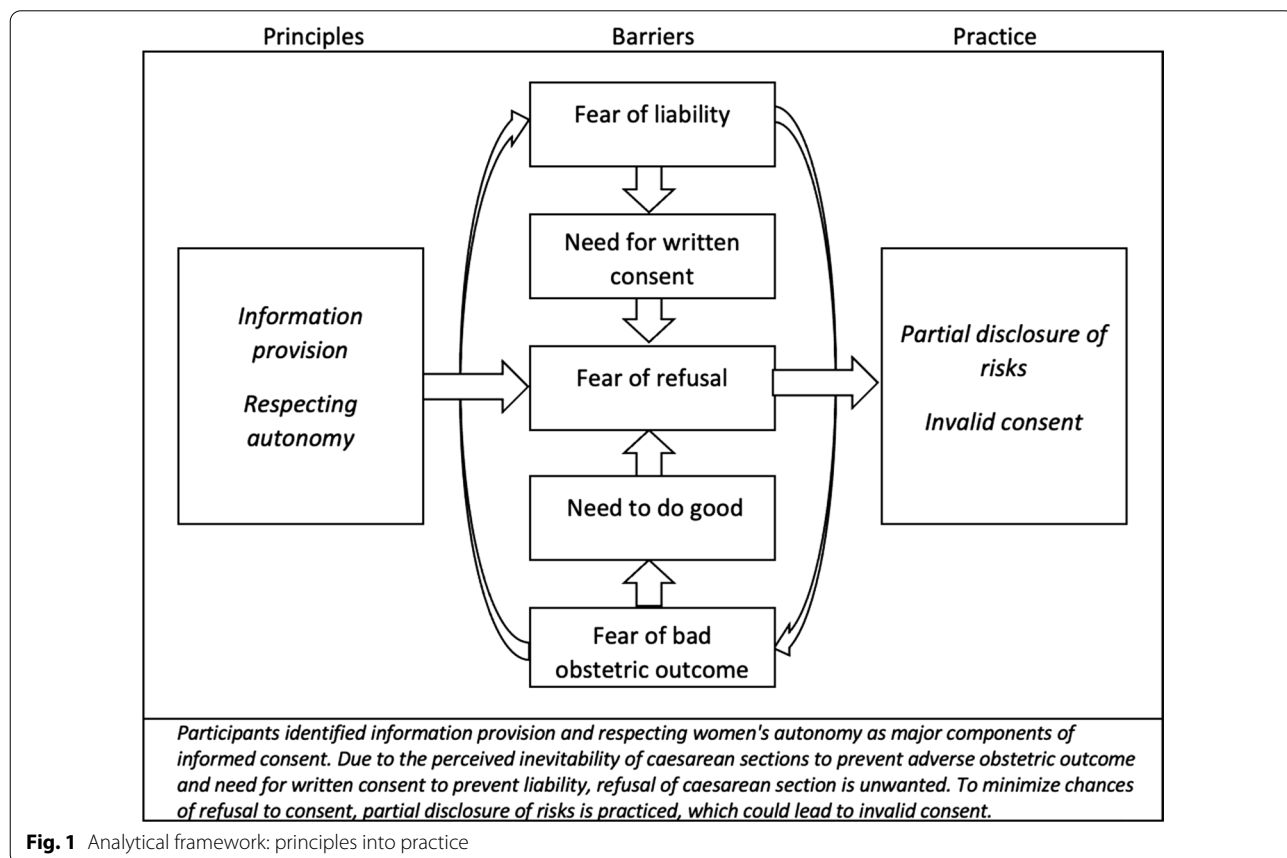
Principles

Barriers

Practice

Information provision

Respecting autonomy

Fear of liability

Need for written consent

Fear of refusal

Need to do good

Fear of bad obstetric outcome

Partial disclosure of risks

Invalid consent

Participants identified information provision and respecting women's autonomy as major components of informed consent. Due to the perceived inevitability of caesarean sections to prevent adverse obstetric outcome and need for written consent to prevent liability, refusal of caesarean section is unwanted. To minimize chances of refusal to consent, partial disclosure of risks is practiced, which could lead to invalid consent.

**Fig. 1** Analytical framework: principles into practice